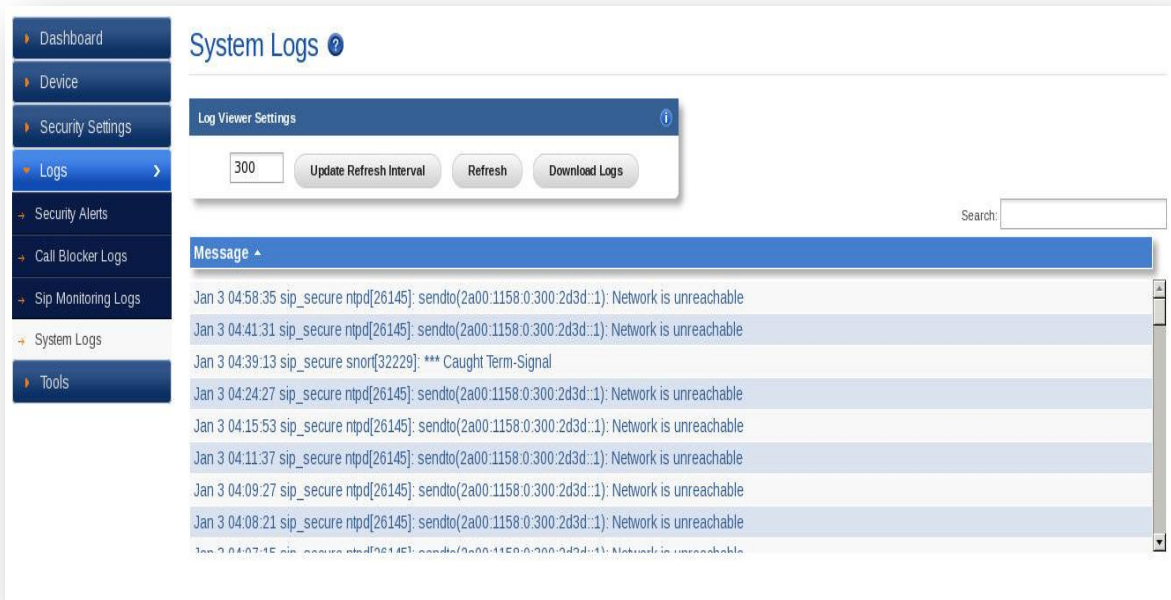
Dashboard
Device
Security Settings
Logs
Security Alerts
Call Blocker Logs
Sip Monitoring Logs
System Logs
Tools

System Logs

Log Viewer Settings

300 Update Refresh Interval Refresh Download Logs

Search:

Message ▲

Jan 3 04:58:35 sip_secure ntpd[26145]: sendto(2a00:1158:0:300:2d3d::1): Network is unreachable
Jan 3 04:41:31 sip_secure ntpd[26145]: sendto(2a00:1158:0:300:2d3d::1): Network is unreachable
Jan 3 04:39:13 sip_secure snort[32229]: *** Caught Term-Signal
Jan 3 04:24:27 sip_secure ntpd[26145]: sendto(2a00:1158:0:300:2d3d::1): Network is unreachable
Jan 3 04:15:53 sip_secure ntpd[26145]: sendto(2a00:1158:0:300:2d3d::1): Network is unreachable
Jan 3 04:11:37 sip_secure ntpd[26145]: sendto(2a00:1158:0:300:2d3d::1): Network is unreachable
Jan 3 04:09:27 sip_secure ntpd[26145]: sendto(2a00:1158:0:300:2d3d::1): Network is unreachable
Jan 3 04:08:21 sip_secure ntpd[26145]: sendto(2a00:1158:0:300:2d3d::1): Network is unreachable
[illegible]